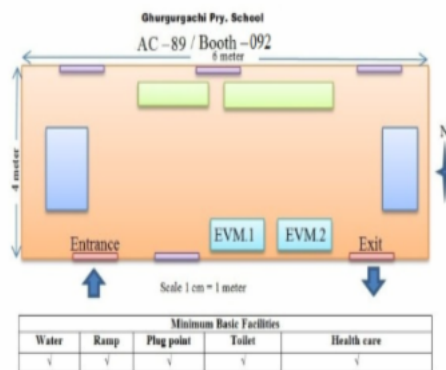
Ghurgurgachi Pry. School

AC – 89 / Booth – 092

6 meter

4 meter

N

EVM.1

EVM.2

Entrance

Exit

Scale 1 cm = 1 meter

| Minimum Basic Facilities | | | | |
|---|---|---|---|---|
| Water | Ramp | Plug point | Toilet | Health care |
| √ | √ | √ | √ | √ |